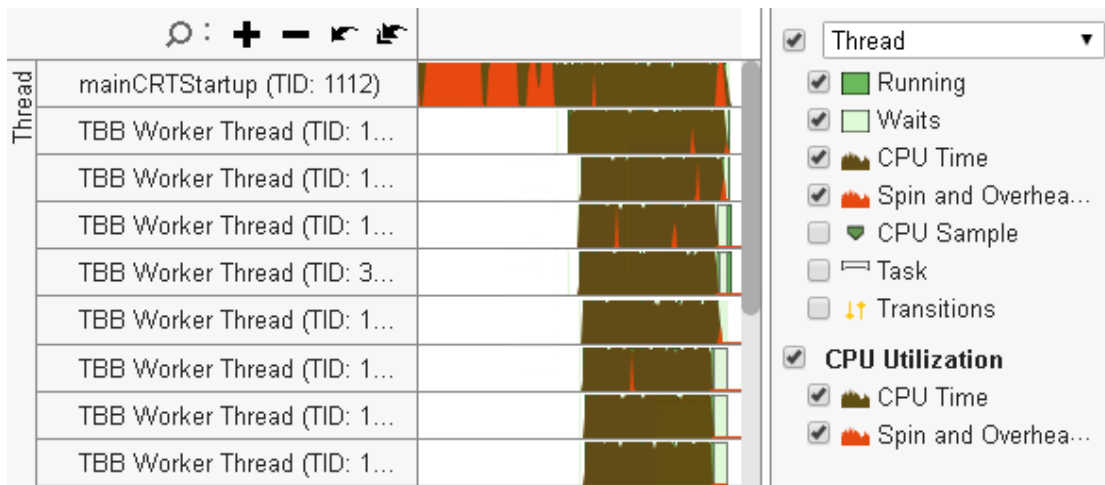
Thread

mainCRTStartup (TID: 1112)
TBB Worker Thread (TID: 1...
TBB Worker Thread (TID: 1...
TBB Worker Thread (TID: 1...
TBB Worker Thread (TID: 3...
TBB Worker Thread (TID: 1...
TBB Worker Thread (TID: 1...
TBB Worker Thread (TID: 1...
TBB Worker Thread (TID: 1...

Thread
Running
Waits
CPU Time
Spin and Overhea...
CPU Sample
Task
Transitions

CPU Utilization
CPU Time
Spin and Overhea...